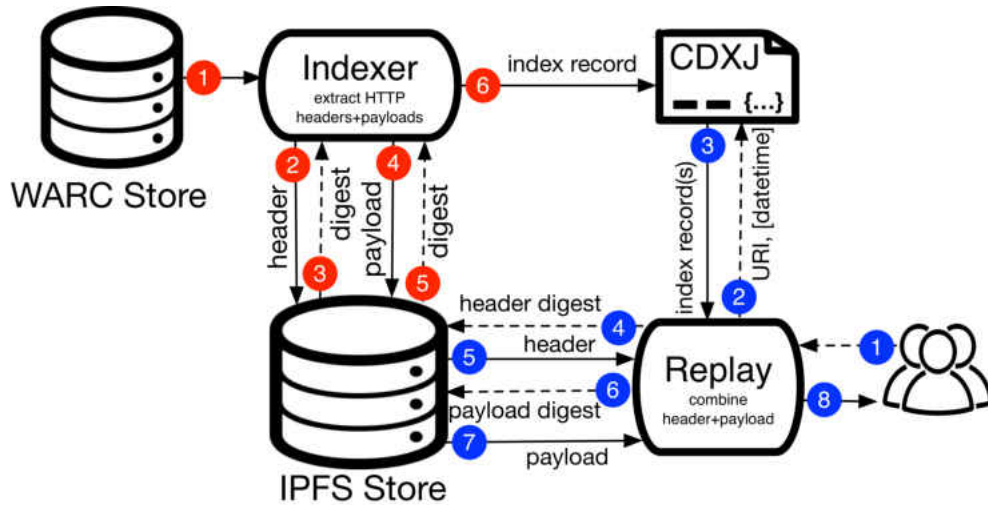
1
Indexer
extract HTTP headers+payloads
6
index record
CDXJ
{...}
WARC Store
2
header
digest
3
4
payload
digest
5
3
index record(s)
URI, [datetime]
2
header digest
4
5
header
Replay
1
6
payload digest
combine header+payload
8
7
payload
IPFS Store